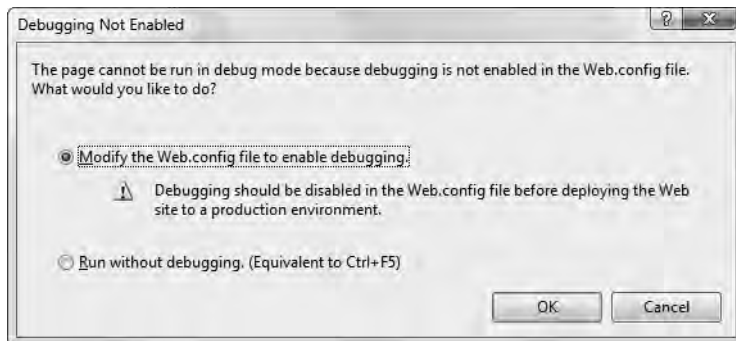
Debugging Not Enabled

?

X

The page cannot be run in debug mode because debugging is not enabled in the Web.config file. What would you like to do?

Modify the Web.config file to enable debugging.

Debugging should be disabled in the Web.config file before deploying the Web site to a production environment.

Run without debugging. (Equivalent to Ctrl+F5)

OK

Cancel